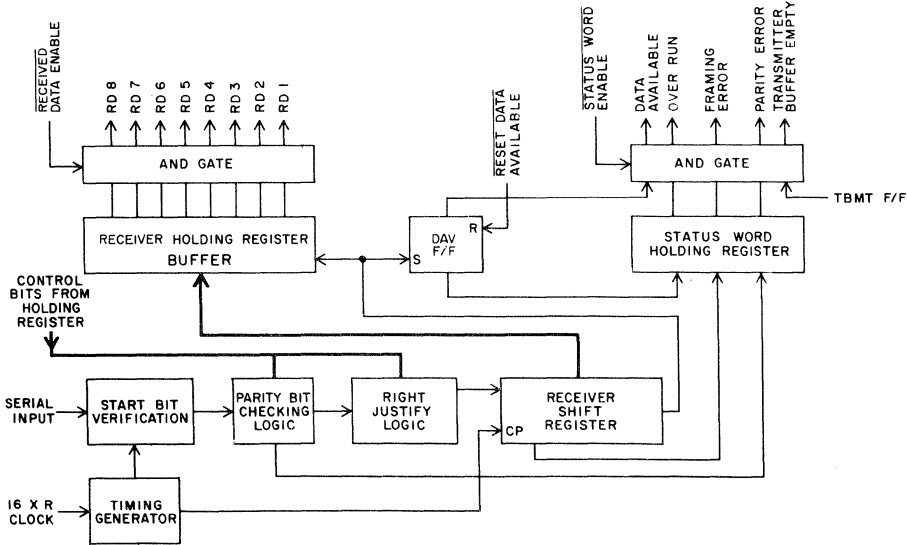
$\overline{\text{RECEIVED DATA ENABLE}}$

RD 8 RD 7 RD 6 RD 5 RD 4 RD 3 RD 2 RD 1

AND GATE

RECEIVER HOLDING REGISTER BUFFER

$\overline{\text{RESET DATA AVAILABLE}}$

R

DAV F/F

S

$\overline{\text{STATUS WORD ENABLE}}$

DATA AVAILABLE

OVER RUN

FRAMING ERROR

PARITY ERROR

TRANSMITTER BUFFER EMPTY

AND GATE

TBMT F/F

STATUS WORD HOLDING REGISTER

CONTROL BITS FROM HOLDING REGISTER

SERIAL INPUT

START BIT VERIFICATION

PARITY BIT CHECKING LOGIC

RIGHT JUSTIFY LOGIC

RECEIVER SHIFT REGISTER

CP

16 X R CLOCK

TIMING GENERATOR